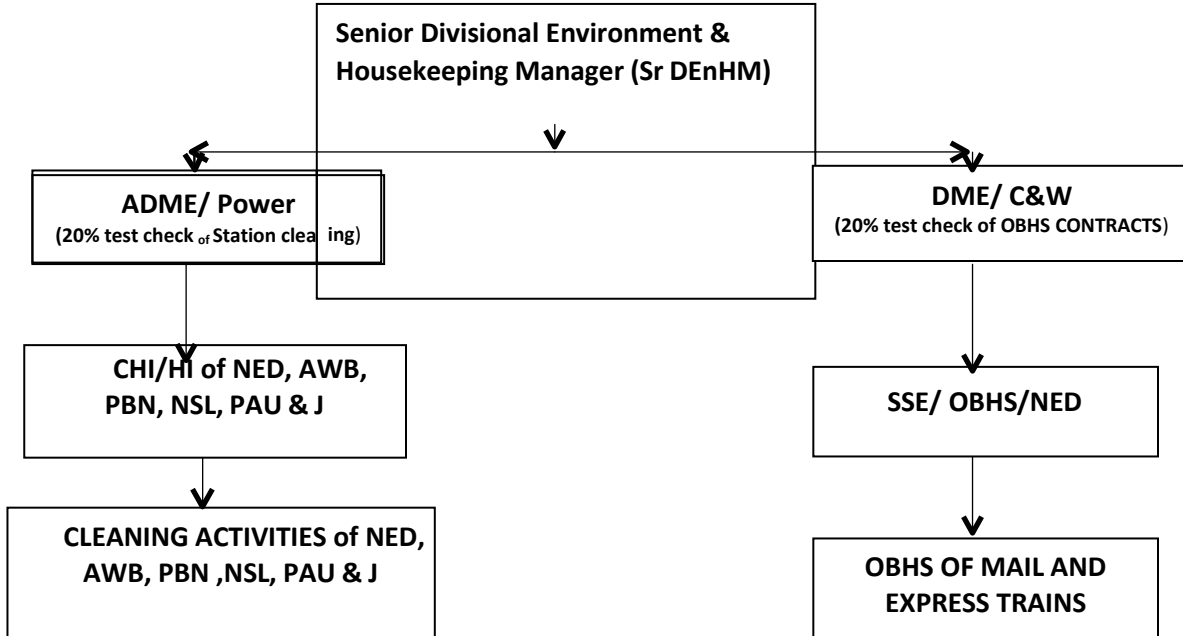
Senior Divisional Environment & Housekeeping Manager (Sr DEnHM)

ADME/ Power
(20% test check of Station clea ing)

DME/ C&W
(20% test check of OBHS CONTRACTS)

CHI/HI of NED, AWB, PBN, NSL, PAU & J

SSE/ OBHS/NED

CLEANING ACTIVITIES of NED, AWB, PBN ,NSL, PAU & J

OBHS OF MAIL AND EXPRESS TRAINS